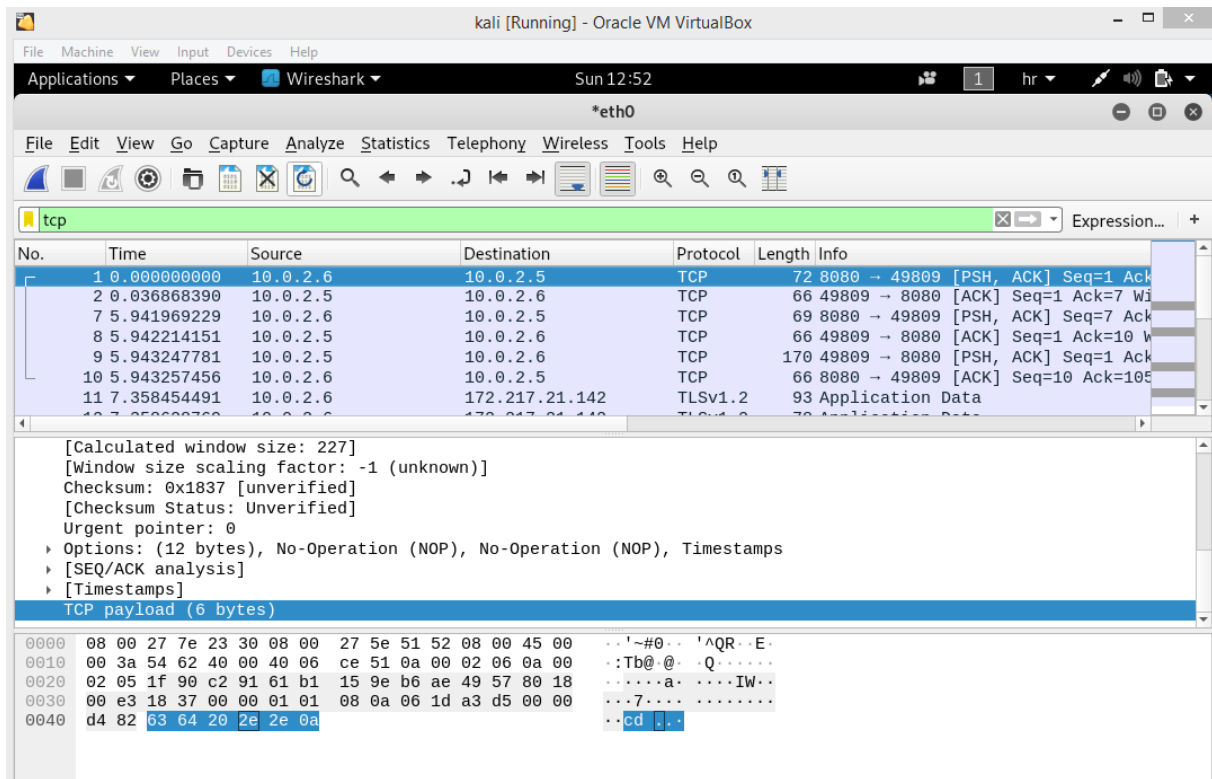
kali [Running] - Oracle VM VirtualBox

File Machine View Input Devices Help

Applications ▾ Places ▾ Wireshark ▾ Sun 12:52 1 hr ▾

*eth0

File Edit View Go Capture Analyze Statistics Telephony Wireless Tools Help

tcp

Expression… +

| No. | Time | Source | Destination | Protocol | Length | Info |
|---|---|---|---|---|---|---|
| 1 | 0.000000000 | 10.0.2.6 | 10.0.2.5 | TCP | 72 | 8080 → 49809 [PSH, ACK] Seq=1 Ack |
| 2 | 0.036868390 | 10.0.2.5 | 10.0.2.6 | TCP | 66 | 49809 → 8080 [ACK] Seq=1 Ack=7 Wi |
| 7 | 5.941969229 | 10.0.2.6 | 10.0.2.5 | TCP | 69 | 8080 → 49809 [PSH, ACK] Seq=7 Ack |
| 8 | 5.942214151 | 10.0.2.5 | 10.0.2.6 | TCP | 66 | 49809 → 8080 [ACK] Seq=1 Ack=10 W |
| 9 | 5.943247781 | 10.0.2.5 | 10.0.2.6 | TCP | 170 | 49809 → 8080 [PSH, ACK] Seq=1 Ack |
| 10 | 5.943257456 | 10.0.2.6 | 10.0.2.5 | TCP | 66 | 8080 → 49809 [ACK] Seq=10 Ack=105 |
| 11 | 7.358454491 | 10.0.2.6 | 172.217.21.142 | TLSv1.2 | 93 | Application Data |

[Calculated window size: 227]
[Window size scaling factor: -1 (unknown)]
Checksum: 0x1837 [unverified]
[Checksum Status: Unverified]
Urgent pointer: 0
Options: (12 bytes), No-Operation (NOP), No-Operation (NOP), Timestamps
[SEQ/ACK analysis]
[Timestamps]
TCP payload (6 bytes)

0000 08 00 27 7e 23 30 08 00 27 5e 51 52 08 00 45 00 ··'~#0·· '^QR··E·
0010 00 3a 54 62 40 00 40 06 ce 51 0a 00 02 06 0a 00 ·:Tb@·@· ·Q······
0020 02 05 1f 90 c2 91 61 b1 15 9e b6 ae 49 57 80 18 ······a· ····IW··
0030 00 e3 18 37 00 00 01 01 08 0a 06 1d a3 d5 00 00 ···7···· ········
0040 d4 82 63 64 20 2e 2e 0a ··cd ..·